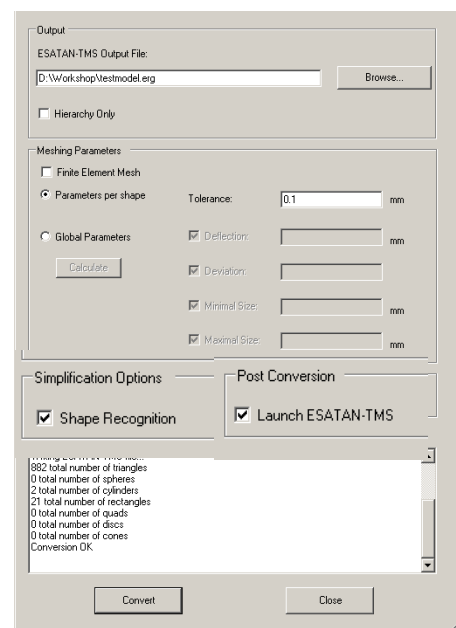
Output

ESATAN-TMS Output File:

D:\Workshop\testmodel.erg

Browse...

Hierarchy Only

Meshing Parameters

Finite Element Mesh

Parameters per shape

Tolerance: 0.1 mm

Global Parameters

Deflection: mm

Calculate

Deviation:

Minimal Size: mm

Maximal Size: mm

Simplification Options

Shape Recognition

Post Conversion

Launch ESATAN-TMS

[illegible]
882 total number of triangles
0 total number of spheres
2 total number of cylinders
21 total number of rectangles
0 total number of quads
0 total number of discs
0 total number of cones
Conversion OK

Convert

Close